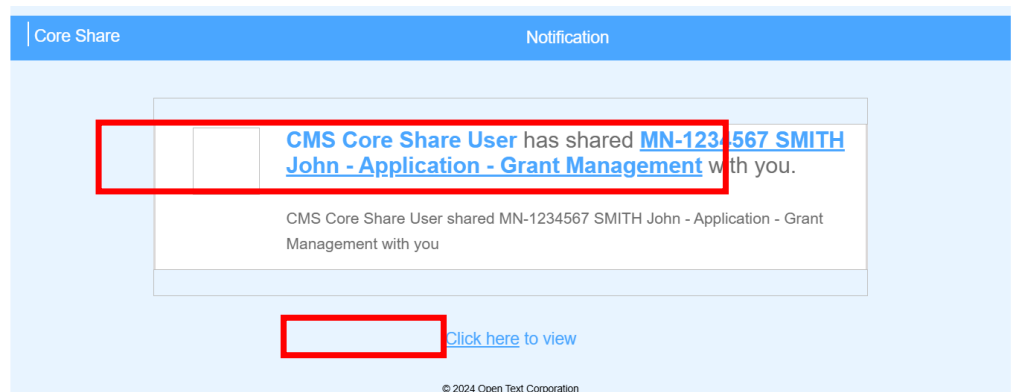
Core Share

Notification

CMS Core Share User has shared MN-1234567 SMITH John - Application - Grant Management with you.

CMS Core Share User shared MN-1234567 SMITH John - Application - Grant Management with you

Click here to view

© 2024 Open Text Corporation